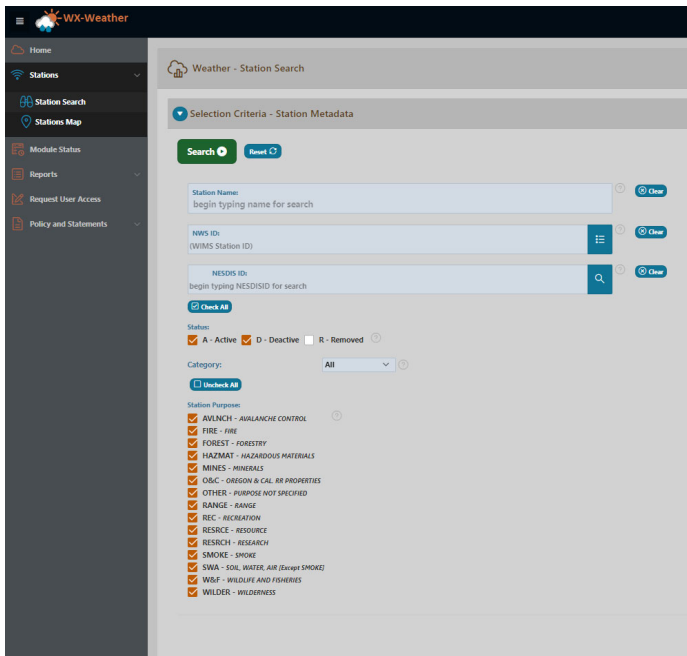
WX-Weather

Home
Stations
Station Search
Stations Map
Module Status
Reports
Request User Access
Policy and Statements

Weather - Station Search

Selection Criteria - Station Metadata

Search
Reset

Station Name:
begin typing name for search
Clear

NWS ID:
(WIMS Station ID)
Clear

NESDIS ID:
begin typing NESDISID for search
Clear

Check All

Status:
A - Active
D - Deactive
R - Removed

Category:
All

Uncheck All

Station Purpose:
AVLNCH - AVALANCHE CONTROL
FIRE - FIRE
FOREST - FORESTRY
HAZMAT - HAZARDOUS MATERIALS
MINES - MINERALS
O&C - OREGON & CAL. RR PROPERTIES
OTHER - PURPOSE NOT SPECIFIED
RANGE - RANGE
REC - RECREATION
RESRCE - RESOURCE
RESRCH - RESEARCH
SMOKE - SMOKE
SWA - SOIL, WATER, AIR [Except SMOKE]
W&F - WILDLIFE AND FISHERIES
WILDER - WILDERNESS